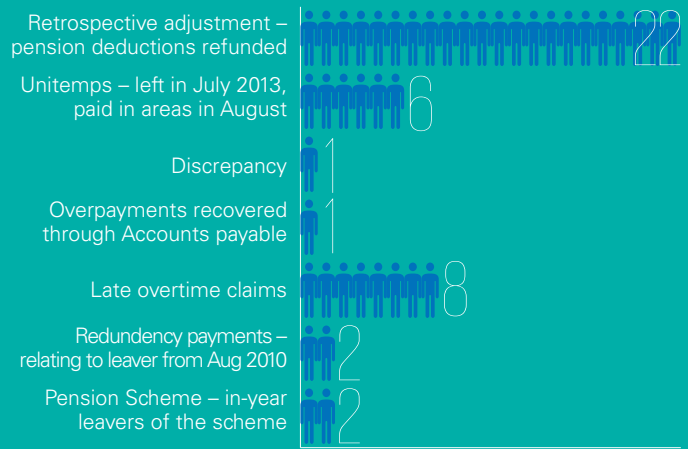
Retrospective adjustment – pension deductions refunded 22

Unitemps – left in July 2013, paid in areas in August 6

Discrepancy 1

Overpayments recovered through Accounts payable 1

Late overtime claims 8

Redundency payments – relating to leaver from Aug 2010 2

Pension Scheme – in-year leavers of the scheme 2